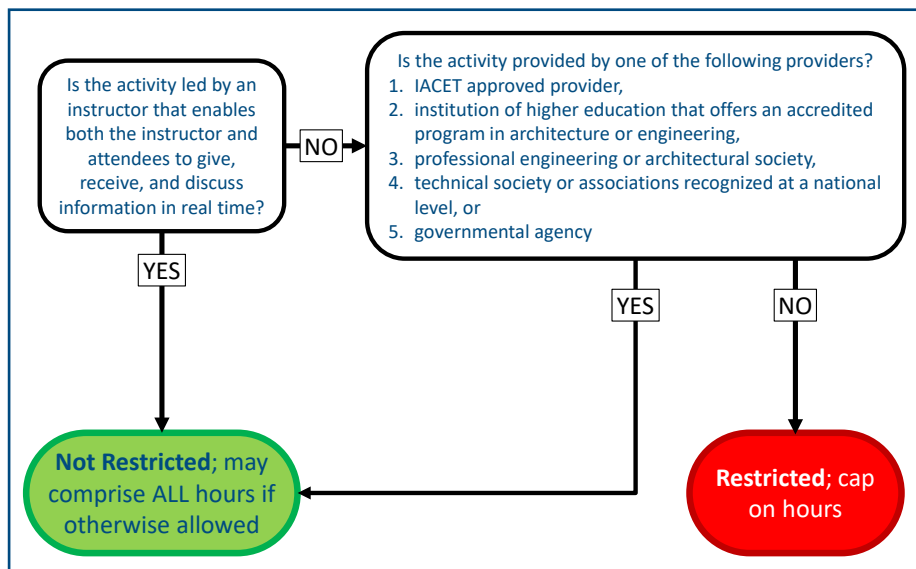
Is the activity led by an instructor that enables both the instructor and attendees to give, receive, and discuss information in real time?

NO

Is the activity provided by one of the following providers?
1. IACET approved provider,
2. institution of higher education that offers an accredited program in architecture or engineering,
3. professional engineering or architectural society,
4. technical society or associations recognized at a national level, or
5. governmental agency

YES

YES

NO

**Not Restricted**; may comprise ALL hours if otherwise allowed

**Restricted**; cap on hours